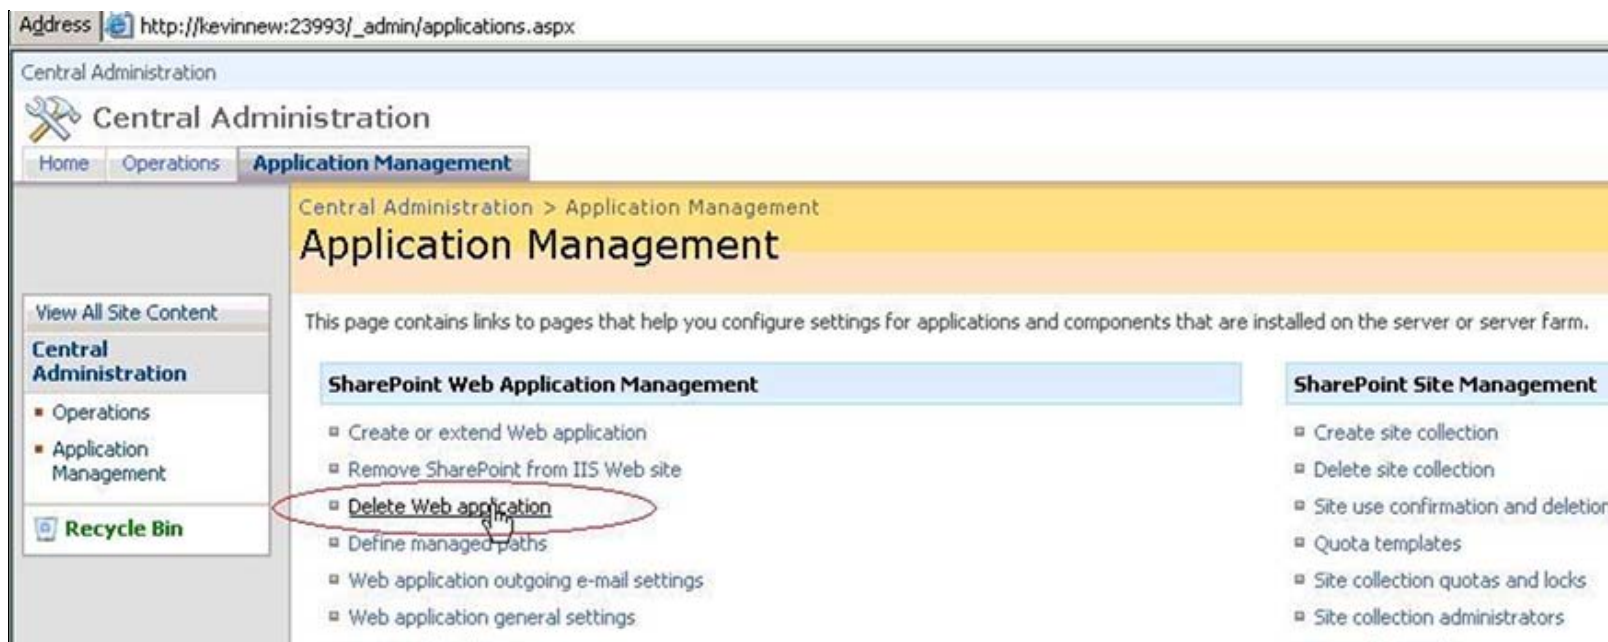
Address http://kevinnew:23993/_admin/applications.aspx

Central Administration

Central Administration

Home Operations Application Management

Central Administration > Application Management

Application Management

View All Site Content

Central Administration

- Operations
- Application Management

Recycle Bin

This page contains links to pages that help you configure settings for applications and components that are installed on the server or server farm.

SharePoint Web Application Management

- Create or extend Web application
- Remove SharePoint from IIS Web site
- Delete Web application
- Define managed paths
- Web application outgoing e-mail settings
- Web application general settings

SharePoint Site Management

- Create site collection
- Delete site collection
- Site use confirmation and deletion
- Quota templates
- Site collection quotas and locks
- Site collection administrators